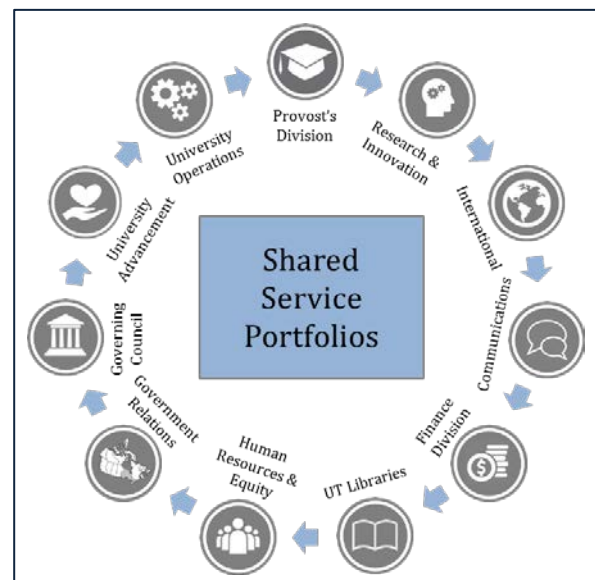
Provost's Division

Research & Innovation

International

Communications

Finance Division

UT Libraries

Human Resources & Equity

Government Relations

Governing Council

University Advancement

University Operations

Shared Service Portfolios